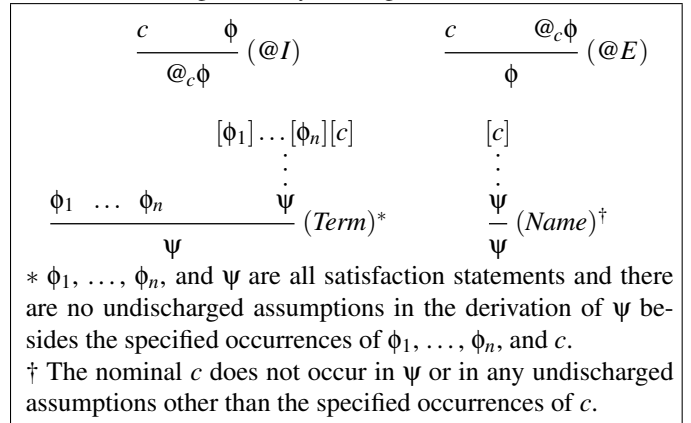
$\dfrac{c \qquad \phi}{@_c\phi}$ $(@I)$

$\dfrac{c \qquad @_c\phi}{\phi}$ $(@E)$

$[\phi_1]\ldots[\phi_n][c]$
$\vdots$
$\dfrac{\phi_1 \quad \ldots \quad \phi_n \qquad \psi}{\psi}$ $(Term)^*$

$[c]$
$\vdots$
$\dfrac{\psi}{\psi}$ $(Name)^\dagger$

$*$ $\phi_1$, ..., $\phi_n$, and $\psi$ are all satisfaction statements and there are no undischarged assumptions in the derivation of $\psi$ besides the specified occurrences of $\phi_1$, ..., $\phi_n$, and $c$.

† The nominal $c$ does not occur in $\psi$ or in any undischarged assumptions other than the specified occurrences of $c$.